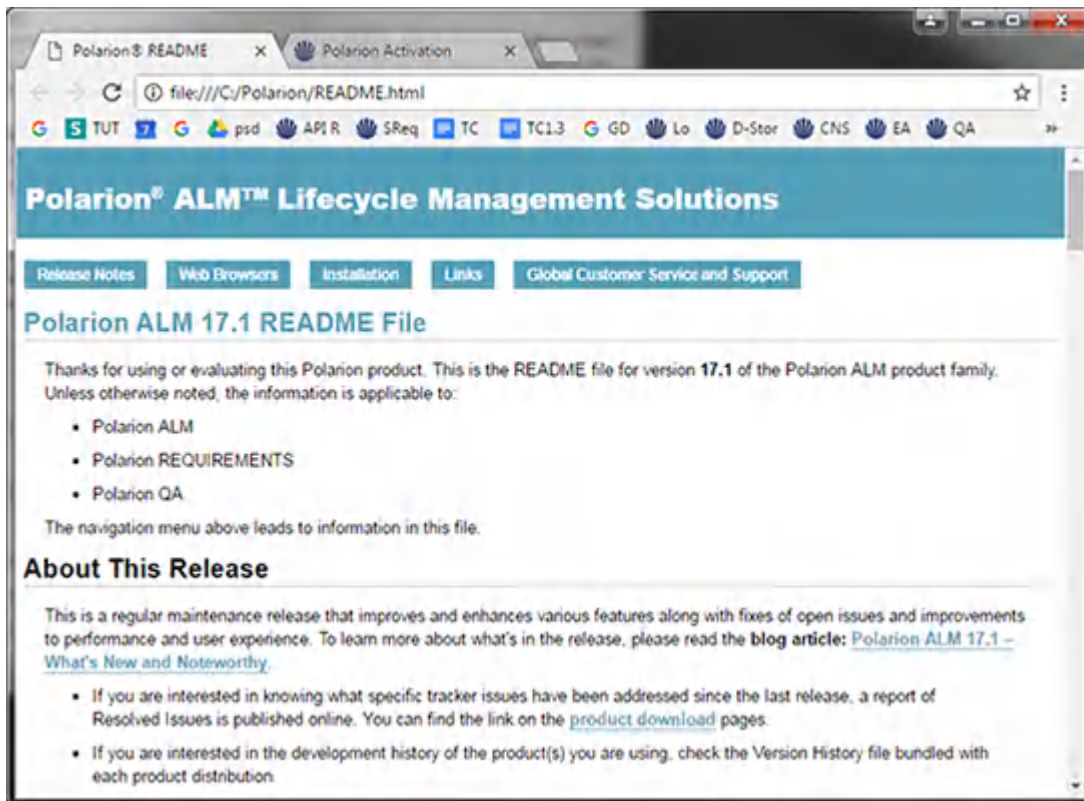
Polarion® README ×

Polarion Activation ×

file:///C:/Polarion/README.html

G TUT G psd API R SReq TC TC1.3 G GD Lo D-Stor CNS EA QA »

Polarion® ALM™ Lifecycle Management Solutions

Release Notes Web Browsers Installation Links Global Customer Service and Support

Polarion ALM 17.1 README File

Thanks for using or evaluating this Polarion product. This is the README file for version **17.1** of the Polarion ALM product family. Unless otherwise noted, the information is applicable to:

- Polarion ALM
- Polarion REQUIREMENTS
- Polarion QA

The navigation menu above leads to information in this file.

About This Release

This is a regular maintenance release that improves and enhances various features along with fixes of open issues and improvements to performance and user experience. To learn more about what's in the release, please read the **blog article:** Polarion ALM 17.1 – What's New and Noteworthy.

- If you are interested in knowing what specific tracker issues have been addressed since the last release, a report of Resolved Issues is published online. You can find the link on the product download pages.
- If you are interested in the development history of the product(s) you are using, check the Version History file bundled with each product distribution